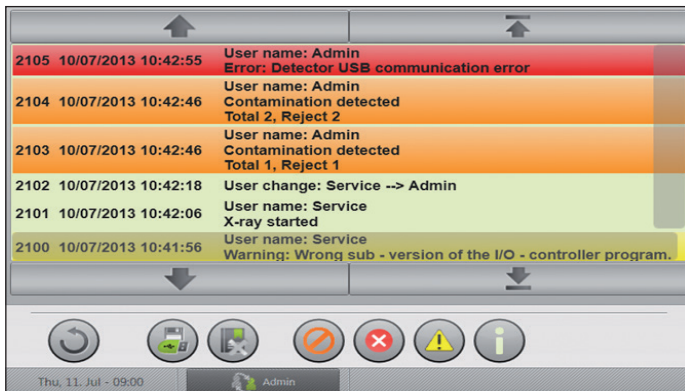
| | | |
|---|---|---|
| 2105 | 10/07/2013 10:42:55 | User name: Admin<br>Error: Detector USB communication error |
| 2104 | 10/07/2013 10:42:46 | User name: Admin<br>Contamination detected<br>Total 2, Reject 2 |
| 2103 | 10/07/2013 10:42:46 | User name: Admin<br>Contamination detected<br>Total 1, Reject 1 |
| 2102 | 10/07/2013 10:42:18 | User change: Service --> Admin |
| 2101 | 10/07/2013 10:42:06 | User name: Service<br>X-ray started |
| 2100 | 10/07/2013 10:41:56 | User name: Service<br>Warning: Wrong sub - version of the I/O - controller program. |

Thu, 11. Jul - 09:00

Admin